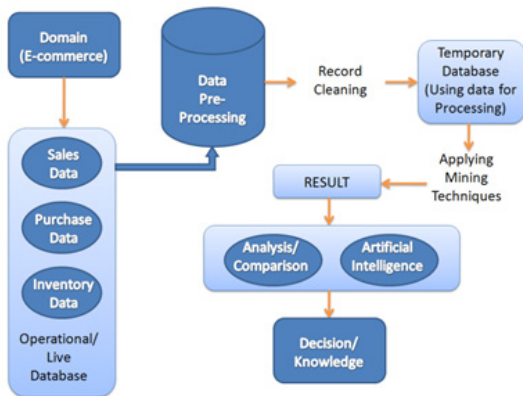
Domain (E-commerce)

Sales Data

Purchase Data

Inventory Data

Operational/ Live Database

Data Pre-Processing

Record Cleaning

Temporary Database (Using data for Processing)

Applying Mining Techniques

RESULT

Analysis/ Comparison

Artificial Intelligence

Decision/ Knowledge